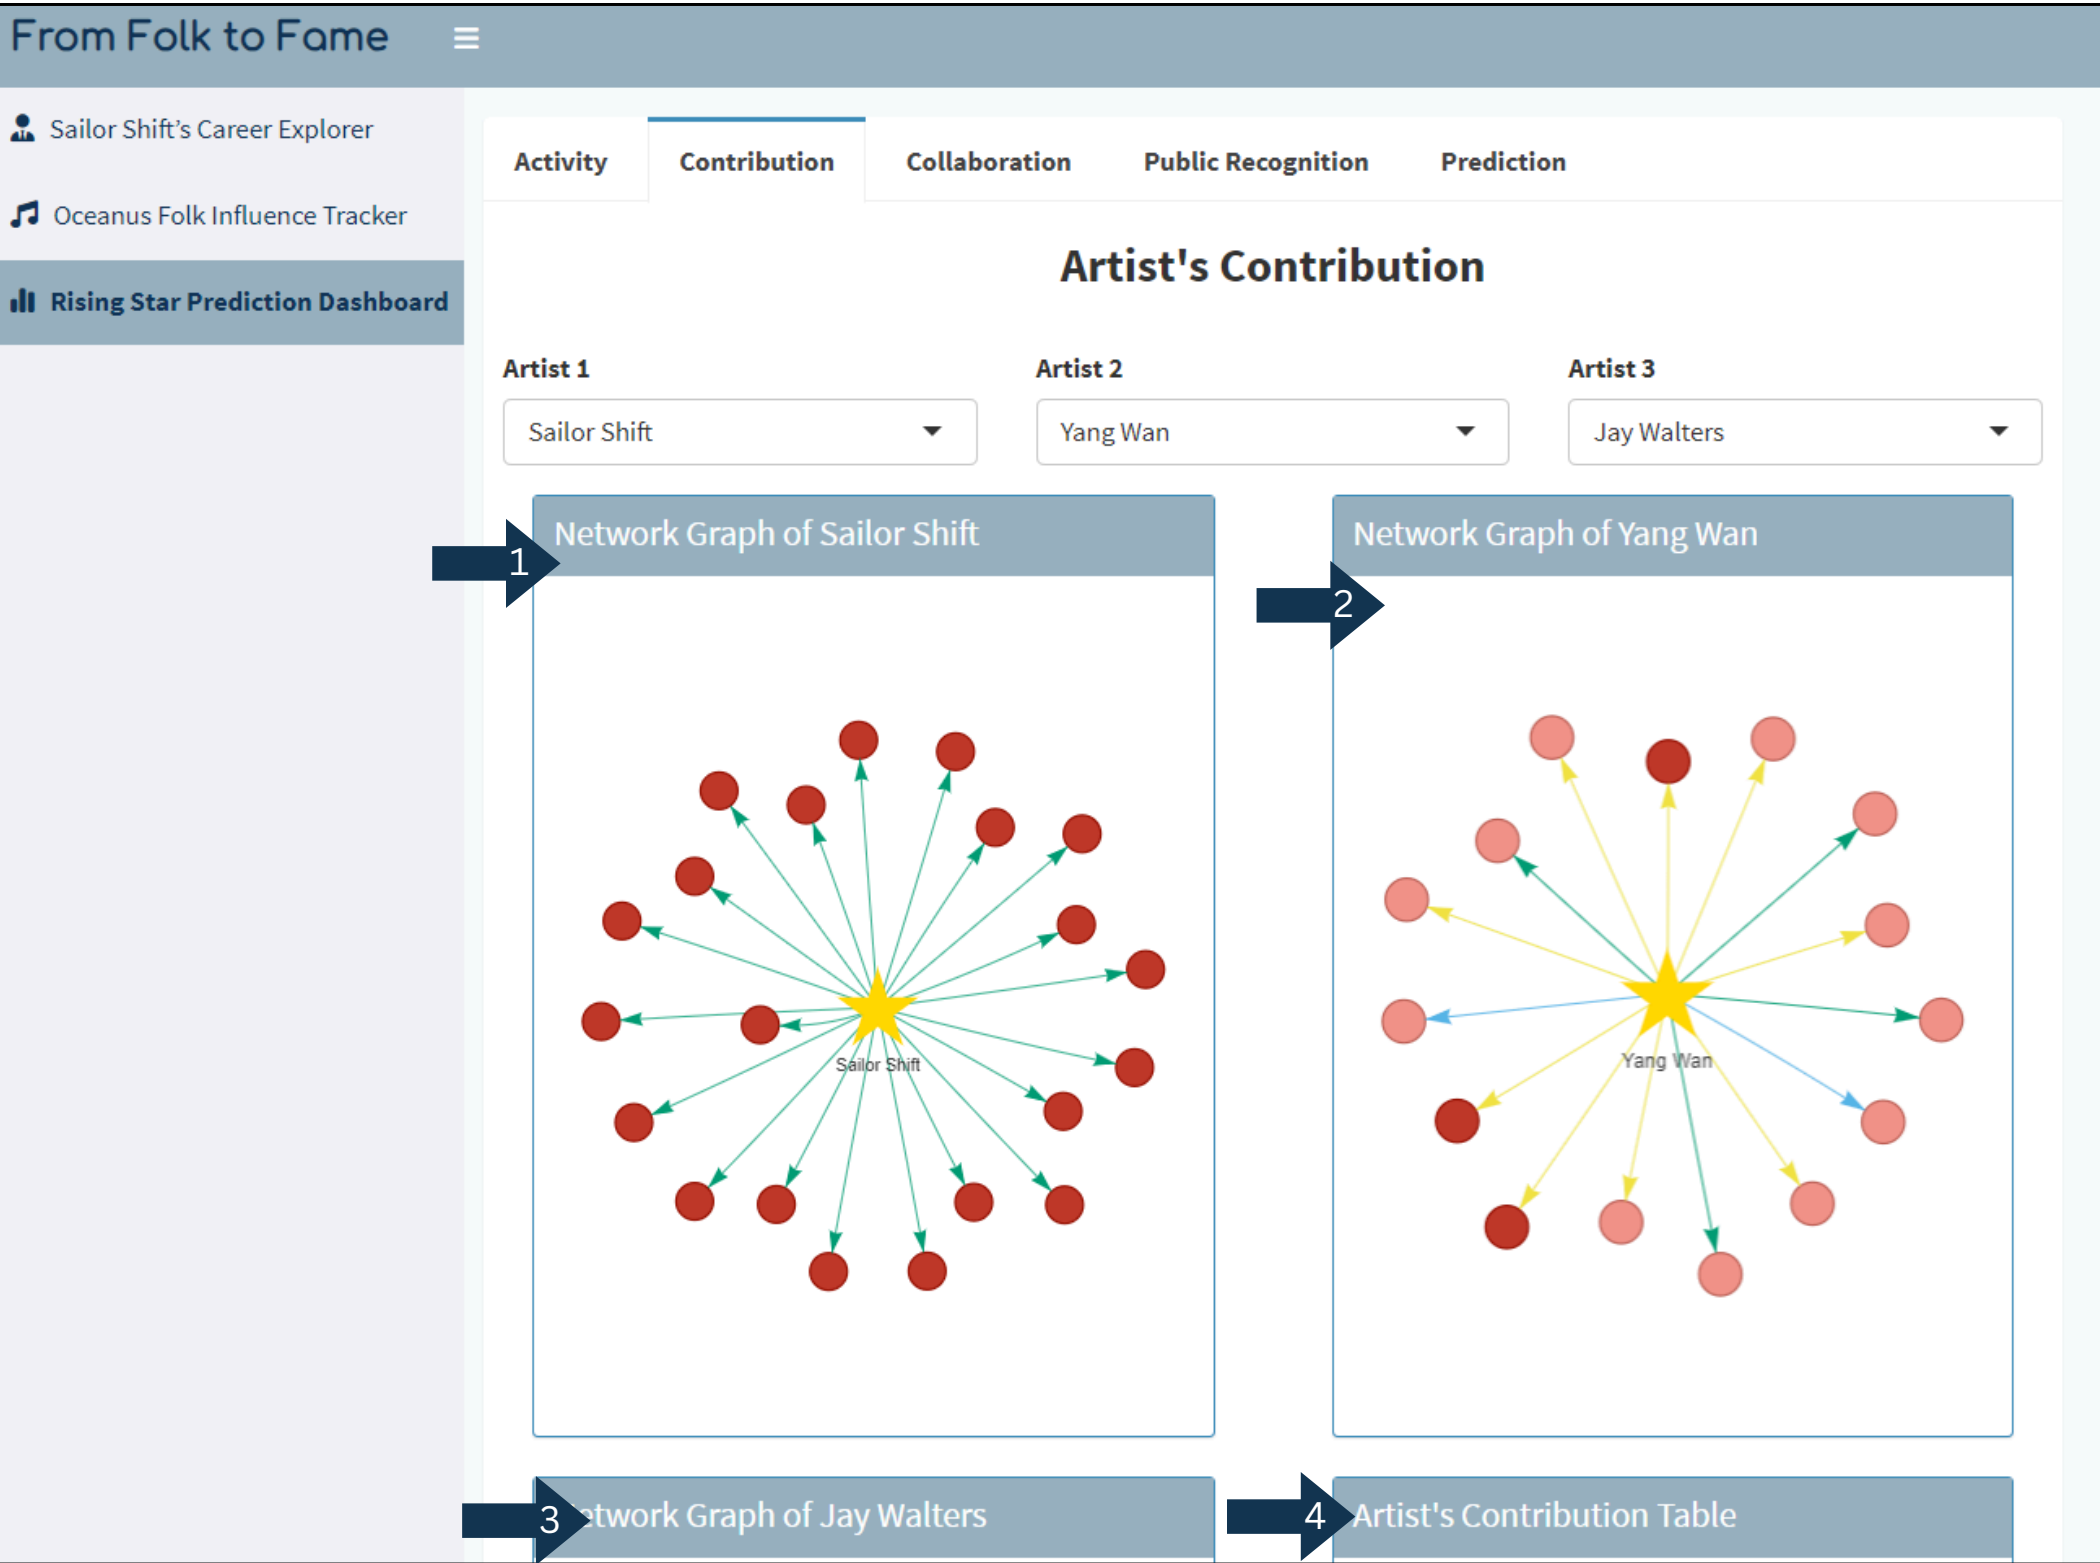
From Folk to Fame

Sailor Shift's Career Explorer

Oceanus Folk Influence Tracker

Rising Star Prediction Dashboard

Activity | Contribution | Collaboration | Public Recognition | Prediction

Artist's Contribution

Artist 1
Sailor Shift

Artist 2
Yang Wan

Artist 3
Jay Walters

1
Network Graph of Sailor Shift

Sailor Shift

2
Network Graph of Yang Wan

Yang Wan

3
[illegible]twork Graph of Jay Walters

4
Artist's Contribution Table